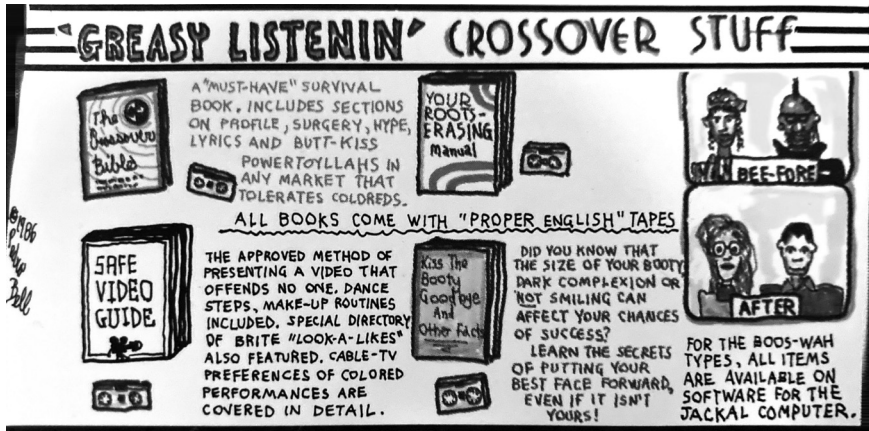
"GREASY LISTENIN' CROSSOVER STUFF

The Crossover Bible

A "MUST-HAVE" SURVIVAL BOOK. INCLUDES SECTIONS ON PROFILE, SURGERY, HYPE, LYRICS AND BUTT-KISS POWERTOYLLAHS IN ANY MARKET THAT TOLERATES COLDREDS.

YOUR ROOTS-ERASING Manual

BEE-FORE

ALL BOOKS COME WITH "PROPER ENGLISH" TAPES

©1986 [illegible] Bell

SAFE VIDEO GUIDE

THE APPROVED METHOD OF PRESENTING A VIDEO THAT OFFENDS NO ONE. DANCE STEPS, MAKE-UP ROUTINES INCLUDED. SPECIAL DIRECTORY OF BRITE "LOOK-A-LIKES" ALSO FEATURED. CABLE-TV PREFERENCES OF COLORED PERFORMANCES ARE COVERED IN DETAIL.

Kiss The Booty Goodbye And Other Facts

DID YOU KNOW THAT THE SIZE OF YOUR BOOTY, DARK COMPLEXION OR NOT SMILING CAN AFFECT YOUR CHANCES OF SUCCESS?

LEARN THE SECRETS OF PUTTING YOUR BEST FACE FORWARD, EVEN IF IT ISN'T YOURS!

AFTER

FOR THE BOOS-WAH TYPES, ALL ITEMS ARE AVAILABLE ON SOFTWARE FOR THE JACKAL COMPUTER.